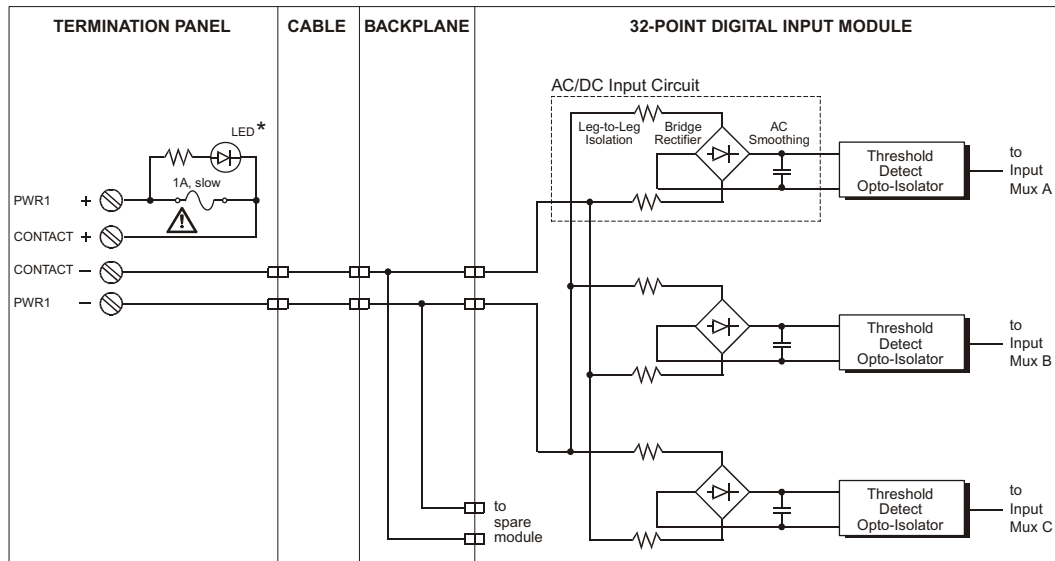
TERMINATION PANEL

CABLE

BACKPLANE

32-POINT DIGITAL INPUT MODULE

AC/DC Input Circuit

LED*

1A, slow

PWR1 +

CONTACT +

CONTACT −

PWR1 −

Leg-to-Leg Isolation

Bridge Rectifier

AC Smoothing

Threshold Detect Opto-Isolator

to Input Mux A

Threshold Detect Opto-Isolator

to Input Mux B

Threshold Detect Opto-Isolator

to Input Mux C

to spare module